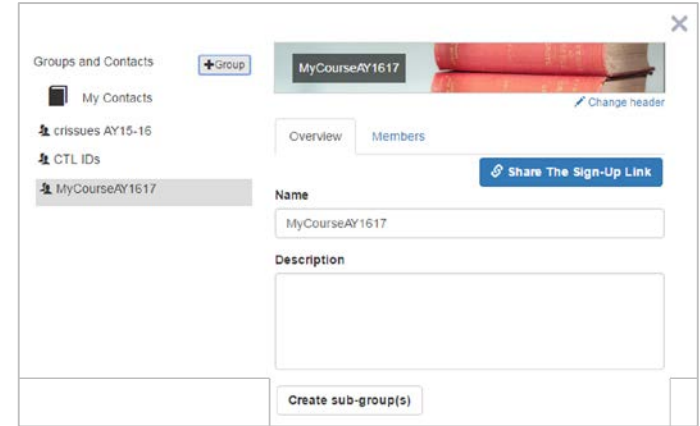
Groups and Contacts

+Group

My Contacts

crissues AY15-16

CTL IDs

MyCourseAY1617

MyCourseAY1617

Change header

Overview

Members

Share The Sign-Up Link

Name

MyCourseAY1617

Description

Create sub-group(s)